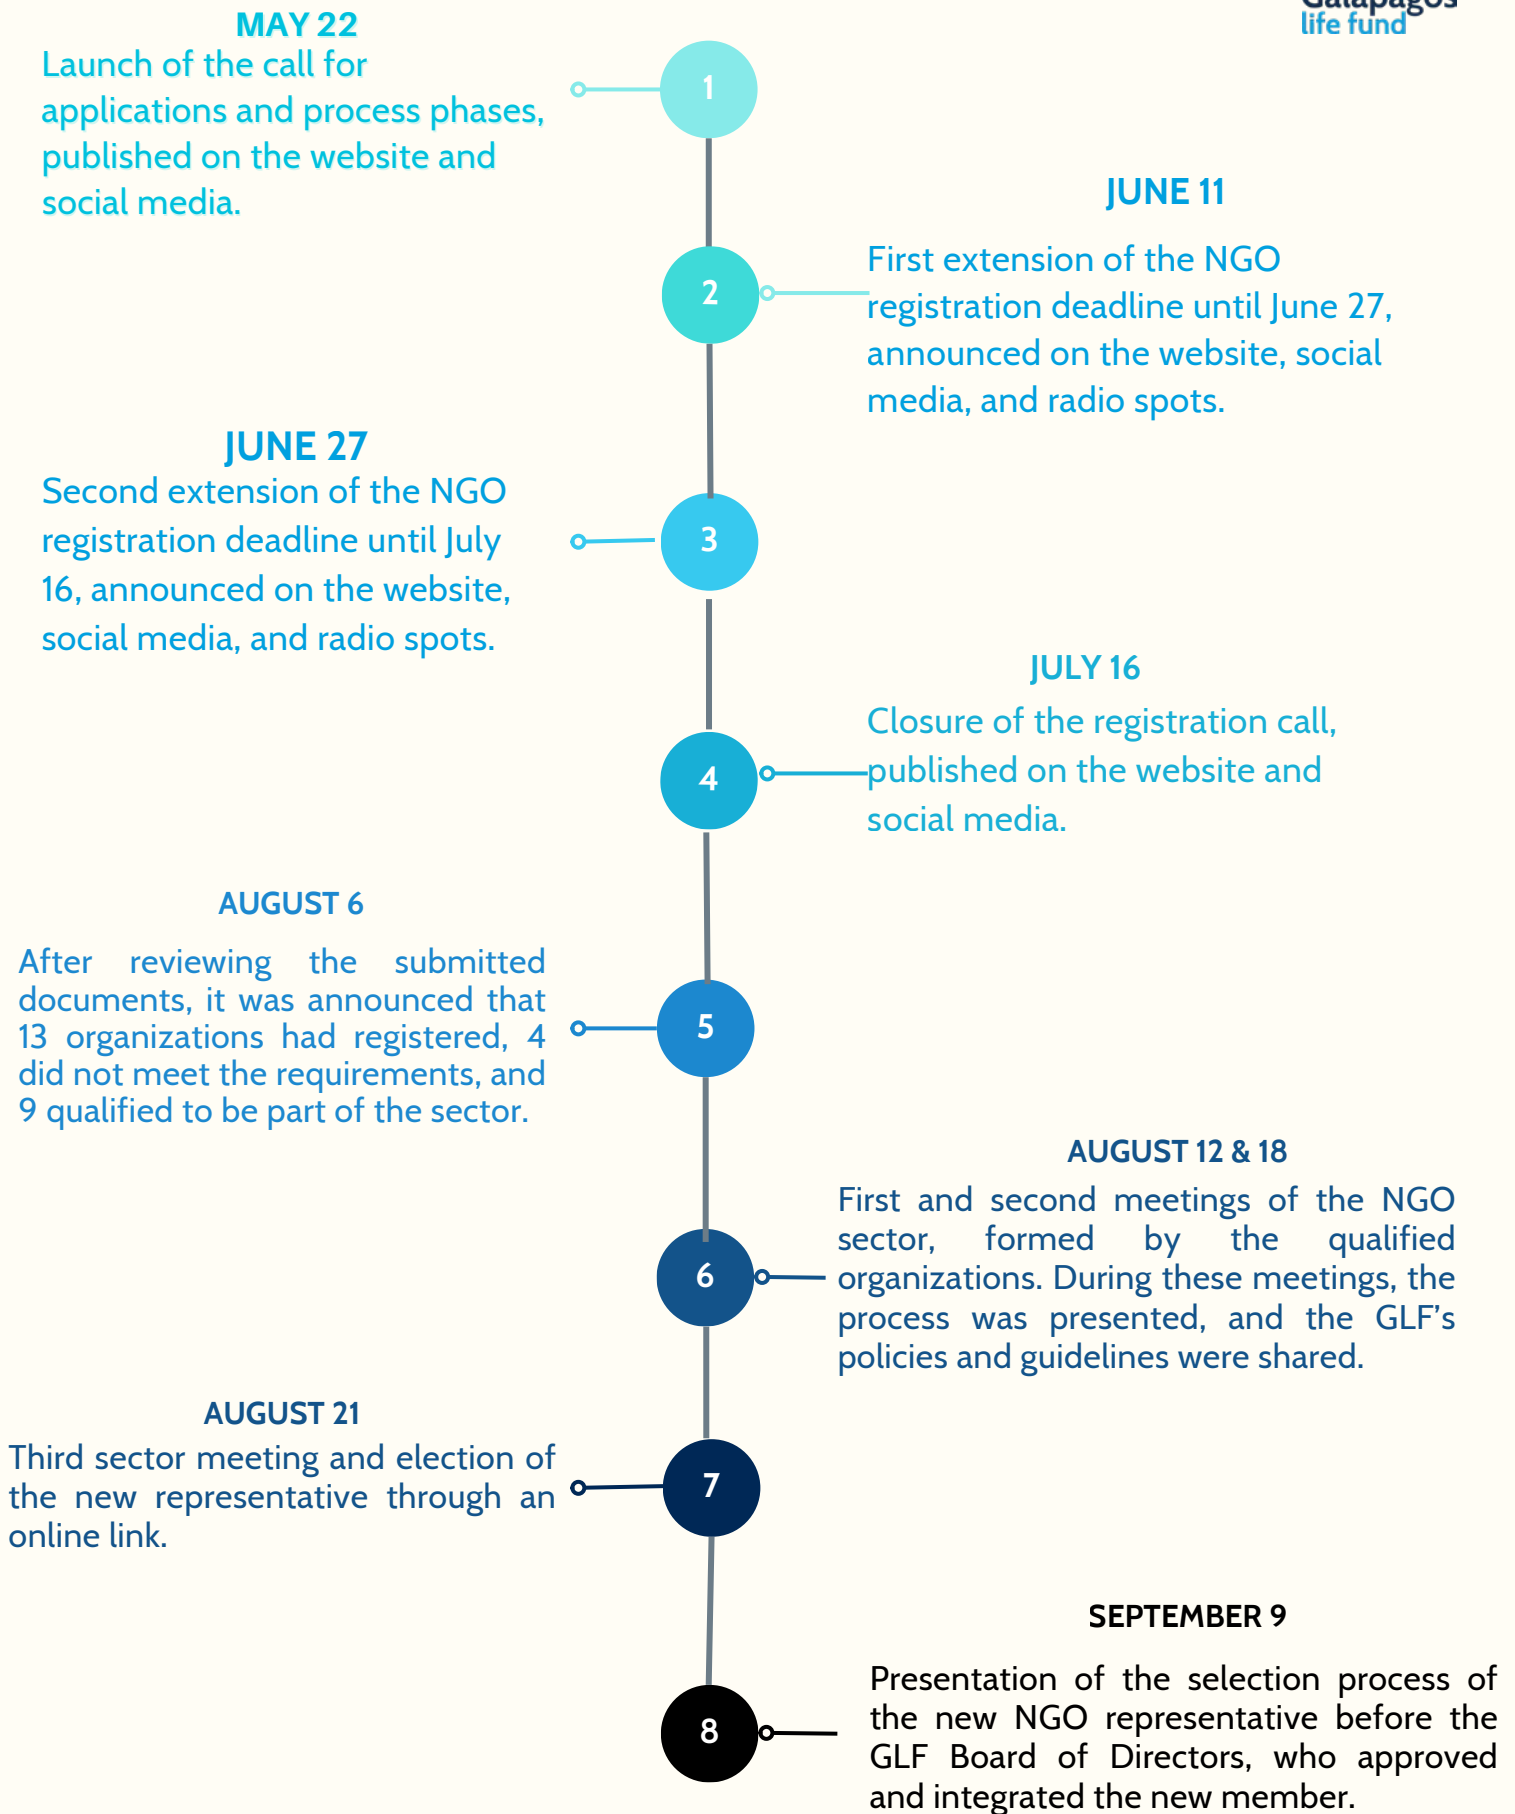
Galapagos
life fund

MAY 22
Launch of the call for applications and process phases, published on the website and social media.

1

JUNE 11
First extension of the NGO registration deadline until June 27, announced on the website, social media, and radio spots.

2

JUNE 27
Second extension of the NGO registration deadline until July 16, announced on the website, social media, and radio spots.

3

JULY 16
Closure of the registration call, published on the website and social media.

4

AUGUST 6
After reviewing the submitted documents, it was announced that 13 organizations had registered, 4 did not meet the requirements, and 9 qualified to be part of the sector.

5

AUGUST 12 & 18
First and second meetings of the NGO sector, formed by the qualified organizations. During these meetings, the process was presented, and the GLF's policies and guidelines were shared.

6

AUGUST 21
Third sector meeting and election of the new representative through an online link.

7

SEPTEMBER 9
Presentation of the selection process of the new NGO representative before the GLF Board of Directors, who approved and integrated the new member.

8